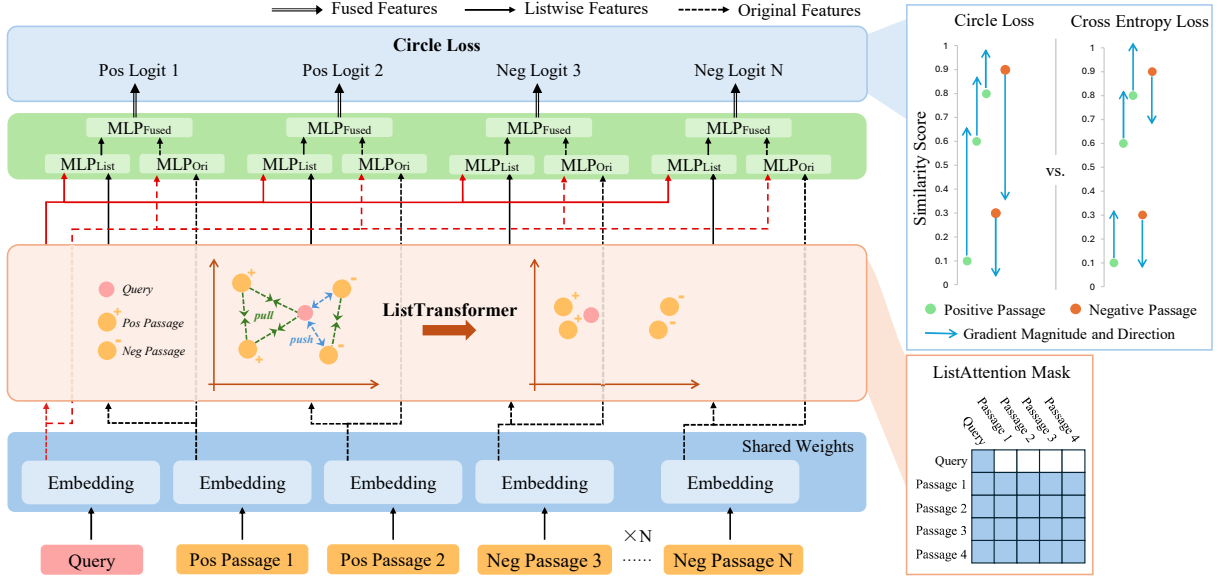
Fused Features
Listwise Features
Original Features

Circle Loss

Pos Logit 1
Pos Logit 2
Neg Logit 3
Neg Logit N

MLP$_{\text{Fused}}$
MLP$_{\text{Fused}}$
MLP$_{\text{Fused}}$
MLP$_{\text{Fused}}$

MLP$_{\text{List}}$
MLP$_{\text{Ori}}$
MLP$_{\text{List}}$
MLP$_{\text{Ori}}$
MLP$_{\text{List}}$
MLP$_{\text{Ori}}$
MLP$_{\text{List}}$
MLP$_{\text{Ori}}$

Query
Pos Passage
Neg Passage

pull
push

ListTransformer

Shared Weights

Embedding
Embedding
Embedding
Embedding
Embedding

×N

Query
Pos Passage 1
Pos Passage 2
Neg Passage 3
……
Neg Passage N

Circle Loss
Cross Entropy Loss

Similarity Score

1
0.9
0.8
0.7
0.6
0.5
0.4
0.3
0.2
0.1
0

vs.

1
0.9
0.8
0.7
0.6
0.5
0.4
0.3
0.2
0.1
0

Positive Passage
Negative Passage
Gradient Magnitude and Direction

ListAttention Mask

Query
Passage 1
Passage 2
Passage 3
Passage 4

Query
Passage 1
Passage 2
Passage 3
Passage 4